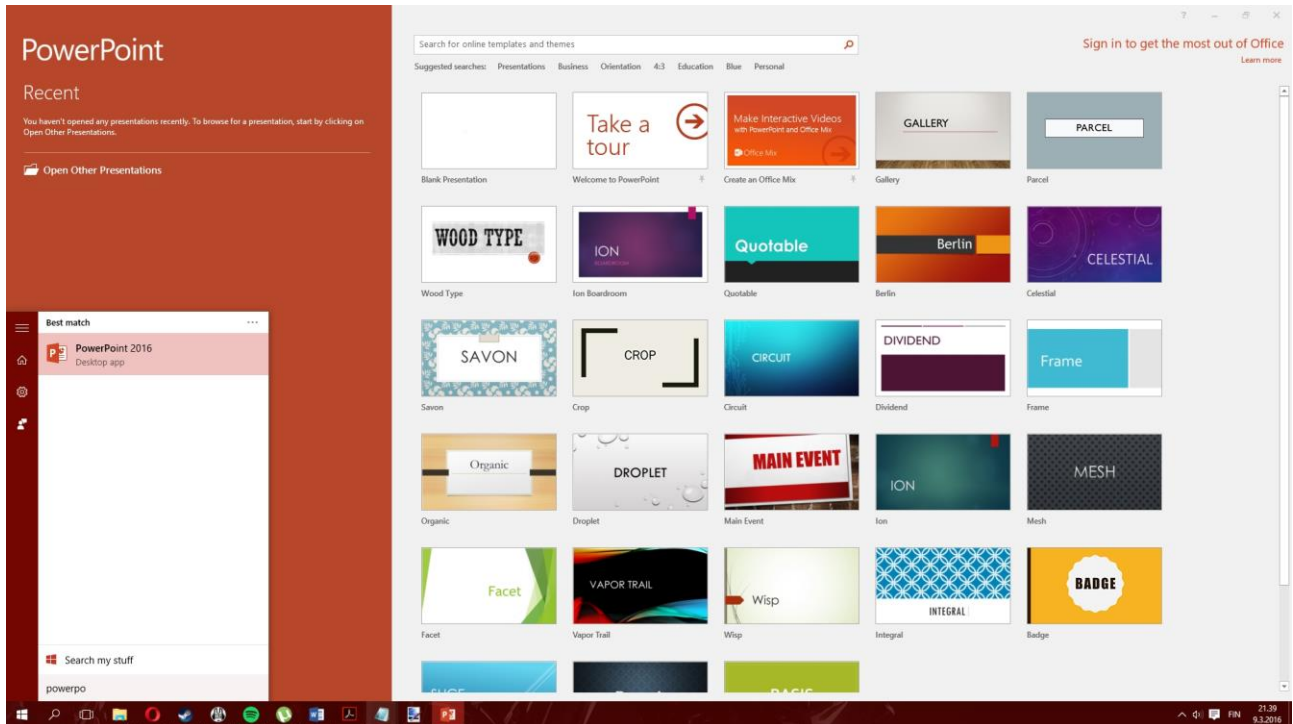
PowerPoint

Recent

You haven't opened any presentations recently. To browse for a presentation, start by clicking on Open Other Presentations.

Open Other Presentations

Search for online templates and themes

Suggested searches: Presentations Business Orientation 4:3 Education Blue Personal

Sign in to get the most out of Office
Learn more

Take a tour

Make Interactive Videos with PowerPoint and Office Mix
Office Mix

GALLERY

PARCEL

Blank Presentation
Welcome to PowerPoint
Create an Office Mix
Gallery
Parcel

WOOD TYPE

ION

Quotable

Berlin

CELESTIAL

Wood Type
Ion Boardroom
Quotable
Berlin
Celestial

Best match

PowerPoint 2016
Desktop app

SAVON

CROP

CIRCUIT

DIVIDEND

Frame

Savon
Crop
Circuit
Dividend
Frame

Organic

DROPLET

MAIN EVENT

ION

MESH

Organic
Droplet
Main Event
Ion
Mesh

Facet

VAPOR TRAIL

Wisp

INTEGRAL

BADGE

Facet
Vapor Trail
Wisp
Integral
Badge

Search my stuff

powerpo

FIN 21.39 9.3.2016